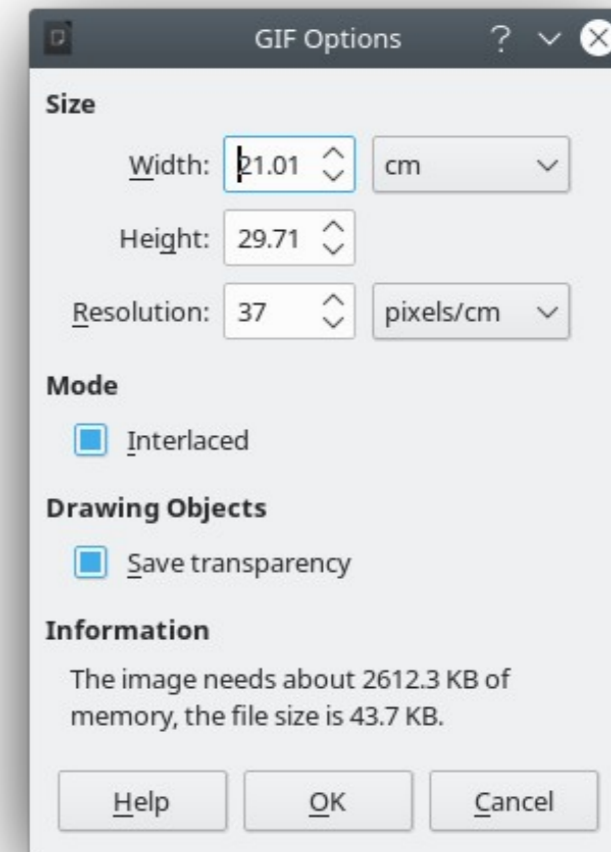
GIF Options ?

Size

Width: 21.01 cm

Height: 29.71

Resolution: 37 pixels/cm

Mode

Interlaced

Drawing Objects

Save transparency

Information

The image needs about 2612.3 KB of memory, the file size is 43.7 KB.

Help OK Cancel